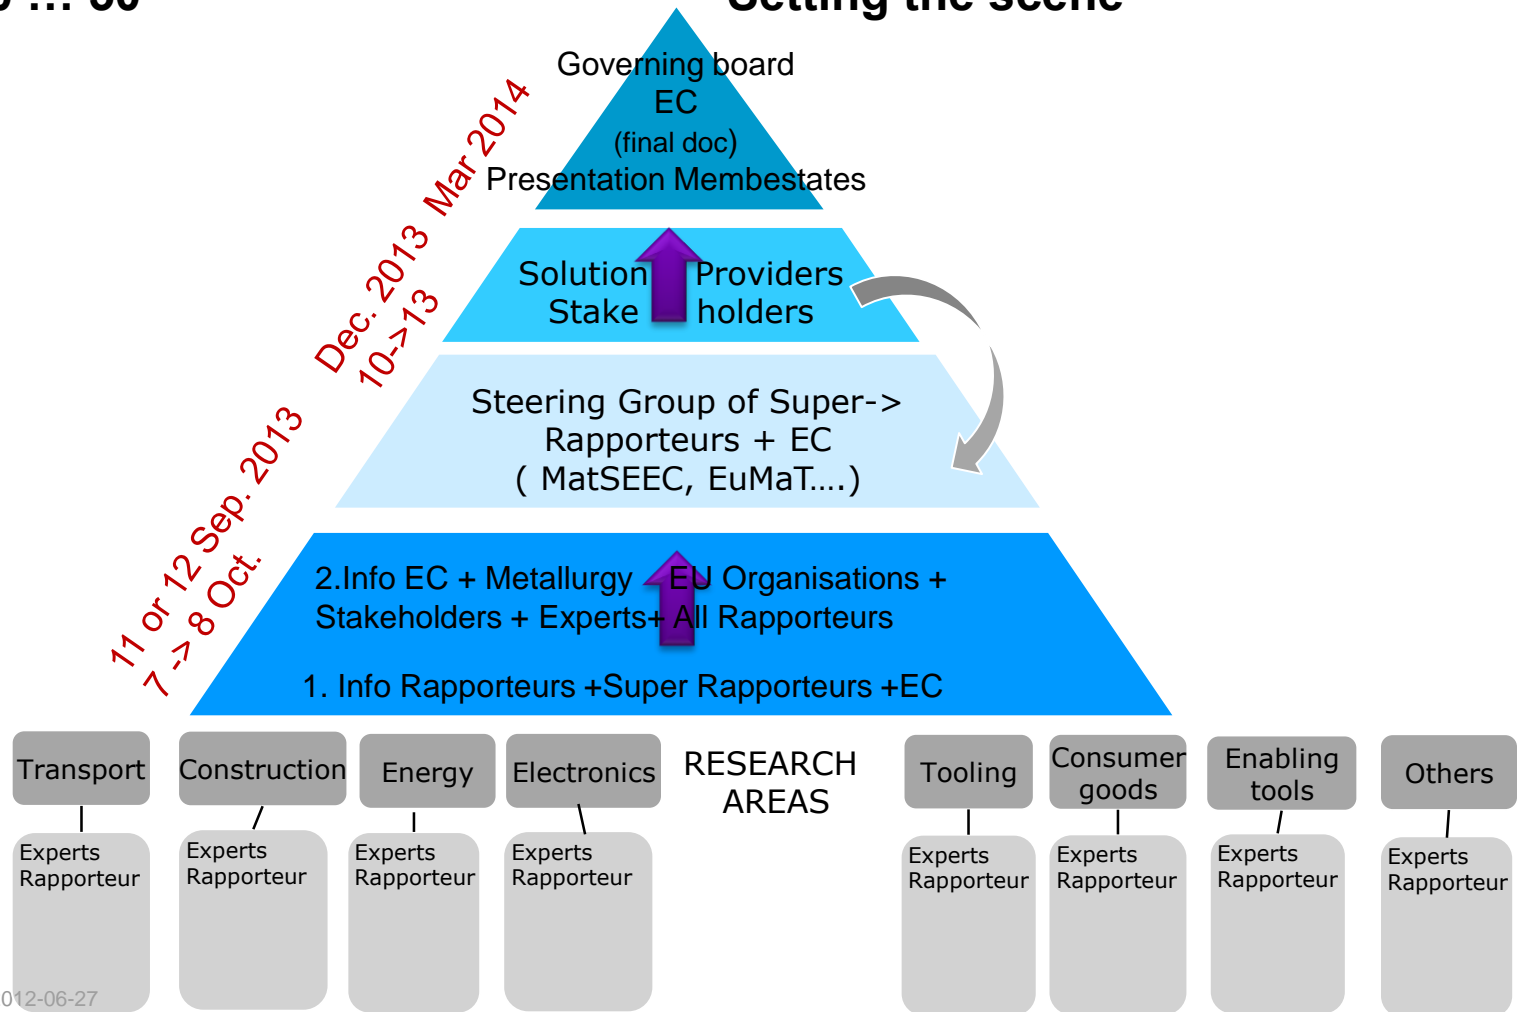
Setting the scene

Governing board
EC
(final doc)
Presentation Membestates

Solution Providers
Stake holders

Steering Group of Super->
Rapporteurs + EC
( MatSEEC, EuMaT….)

2.Info EC + Metallurgy EU Organisations +
Stakeholders + Experts+ All Rapporteurs

1. Info Rapporteurs +Super Rapporteurs +EC

Dec. 2013 Mar 2014
10->13

11 or 12 Sep. 2013
7 -> 8 Oct.

Transport
Experts
Rapporteur

Construction
Experts
Rapporteur

Energy
Experts
Rapporteur

Electronics
Experts
Rapporteur

RESEARCH AREAS

Tooling
Experts
Rapporteur

Consumer goods
Experts
Rapporteur

Enabling tools
Experts
Rapporteur

Others
Experts
Rapporteur

012-06-27